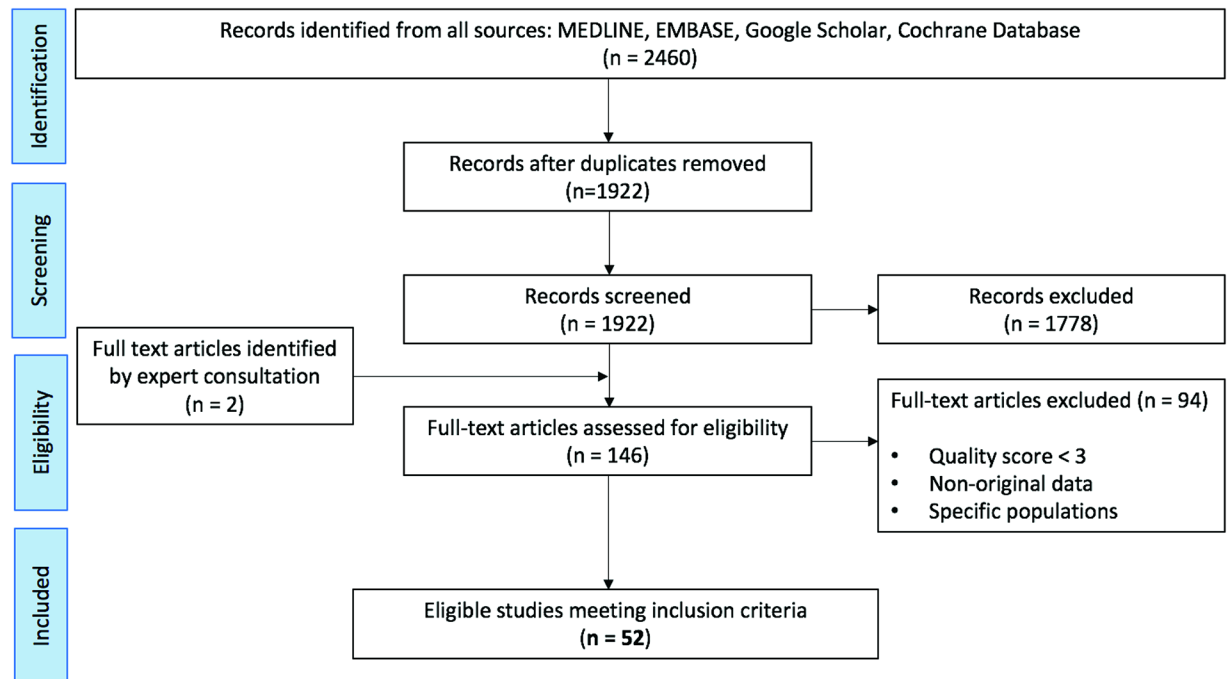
Identification

Records identified from all sources: MEDLINE, EMBASE, Google Scholar, Cochrane Database (n = 2460)

Records after duplicates removed (n=1922)

Screening

Records screened (n = 1922)

Records excluded (n = 1778)

Eligibility

Full text articles identified by expert consultation (n = 2)

Full-text articles assessed for eligibility (n = 146)

Full-text articles excluded (n = 94)

- Quality score < 3
- Non-original data
- Specific populations

Included

Eligible studies meeting inclusion criteria (**n = 52**)